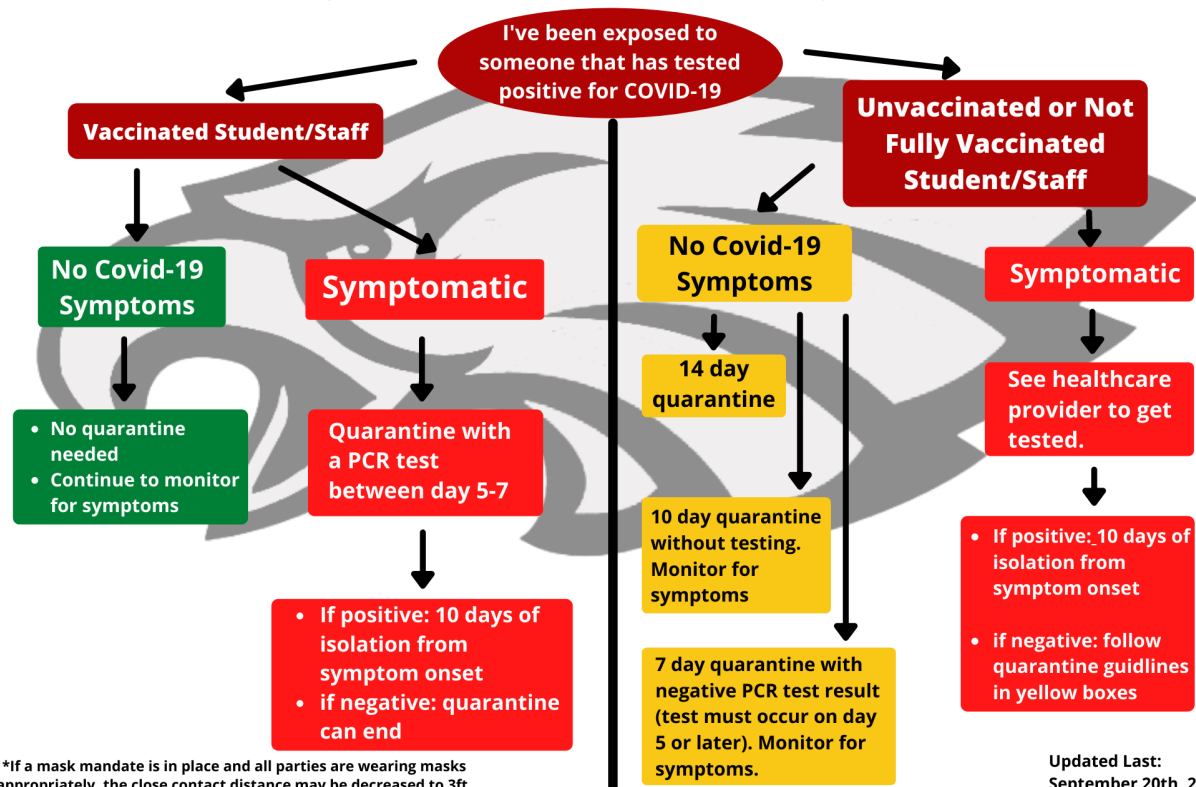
I've been exposed to someone that has tested positive for COVID-19

Vaccinated Student/Staff

No Covid-19 Symptoms

- No quarantine needed
- Continue to monitor for symptoms

Symptomatic

Quarantine with a PCR test between day 5-7

- If positive: 10 days of isolation from symptom onset
- if negative: quarantine can end

Unvaccinated or Not Fully Vaccinated Student/Staff

No Covid-19 Symptoms

14 day quarantine

10 day quarantine without testing. Monitor for symptoms

7 day quarantine with negative PCR test result (test must occur on day 5 or later). Monitor for symptoms.

Symptomatic

See healthcare provider to get tested.

- If positive: 10 days of isolation from symptom onset
- if negative: follow quarantine guidlines in yellow boxes

*If a mask mandate is in place and all parties are wearing masks appropriately, the close contact distance may be decreased to 3ft

Updated Last: September 20th, 2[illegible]